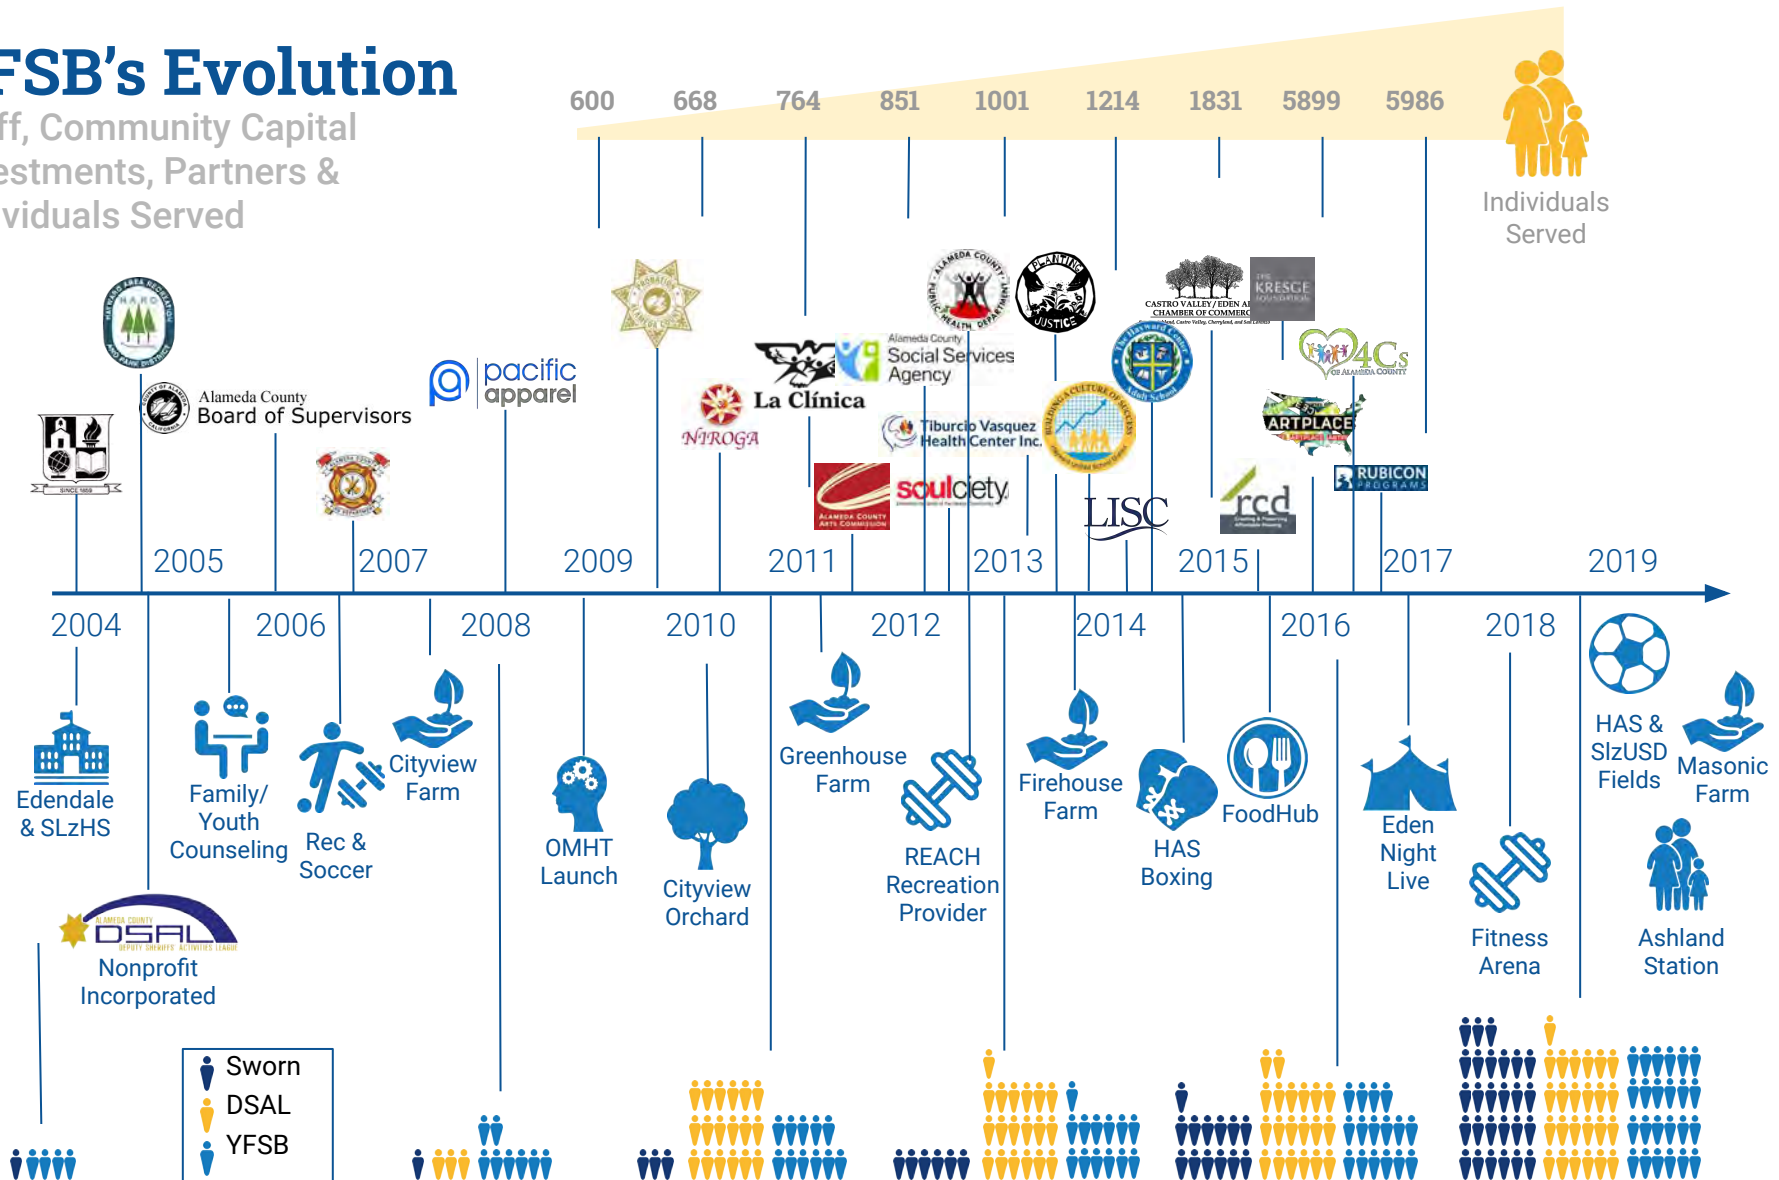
FSB's Evolution
ff, Community Capital
estments, Partners &
viduals Served

600 668 764 851 1001 1214 1831 5899 5986

Individuals Served

Alameda County Board of Supervisors

pacific apparel

NIROGA

La Clínica

Alameda County Social Services Agency

Tiburcio Vasquez Health Center Inc.

soulciety

LISC

CASTRO VALLEY / EDEN AREA CHAMBER OF COMMERCE

KRESGE

4Cs

ARTPLACE

rcd

RUBICON PROGRAMS

2005 2007 2009 2011 2013 2015 2017 2019

2004 2006 2008 2010 2012 2014 2016 2018

Edendale & SLZHS

Family/ Youth Counseling

Rec & Soccer

Cityview Farm

OMHT Launch

Cityview Orchard

Greenhouse Farm

REACH Recreation Provider

Firehouse Farm

HAS Boxing

FoodHub

Eden Night Live

Fitness Arena

HAS & SlzUSD Fields

Masonic Farm

Ashland Station

DSAL

Nonprofit Incorporated

Sworn
DSAL
YFSB